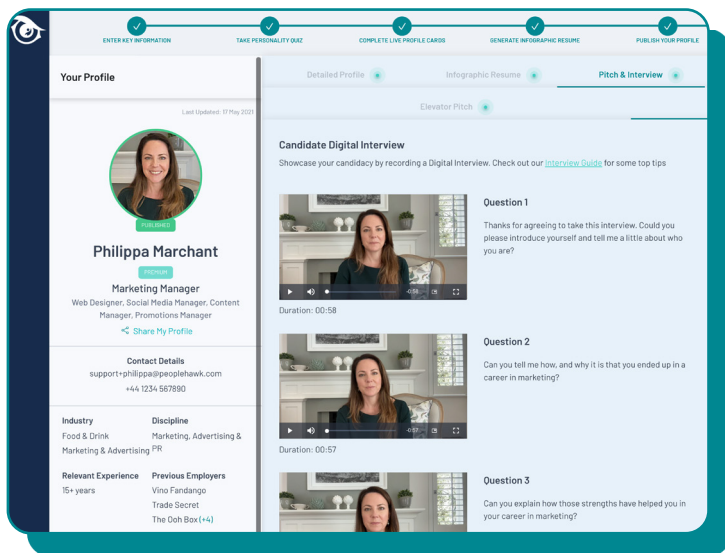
ENTER KEY INFORMATION
TAKE PERSONALITY QUIZ
COMPLETE LIVE PROFILE CARDS
GENERATE INFOGRAPHIC RESUME
PUBLISH YOUR PROFILE

Your Profile

Last Updated: 17 May 2021

PUBLISHED

Philippa Marchant

PREMIUM

Marketing Manager

Web Designer, Social Media Manager, Content Manager, Promotions Manager

Share My Profile

Contact Details
support+philippa@peoplehawk.com
+44 1234 567890

Industry
Food & Drink
Marketing & Advertising

Discipline
Marketing, Advertising & PR

Relevant Experience
15+ years

Previous Employers
Vino Fandango
Trade Secret
The Ooh Box (+4)

Detailed Profile
Infographic Resume
Pitch & Interview
Elevator Pitch

Candidate Digital Interview

Showcase your candidacy by recording a Digital Interview. Check out our Interview Guide for some top tips

-0:58

Duration: 00:58

Question 1

Thanks for agreeing to take this interview. Could you please introduce yourself and tell me a little about who you are?

-0:57

Duration: 00:57

Question 2

Can you tell me how, and why it is that you ended up in a career in marketing?

Question 3

Can you explain how those strengths have helped you in your career in marketing?